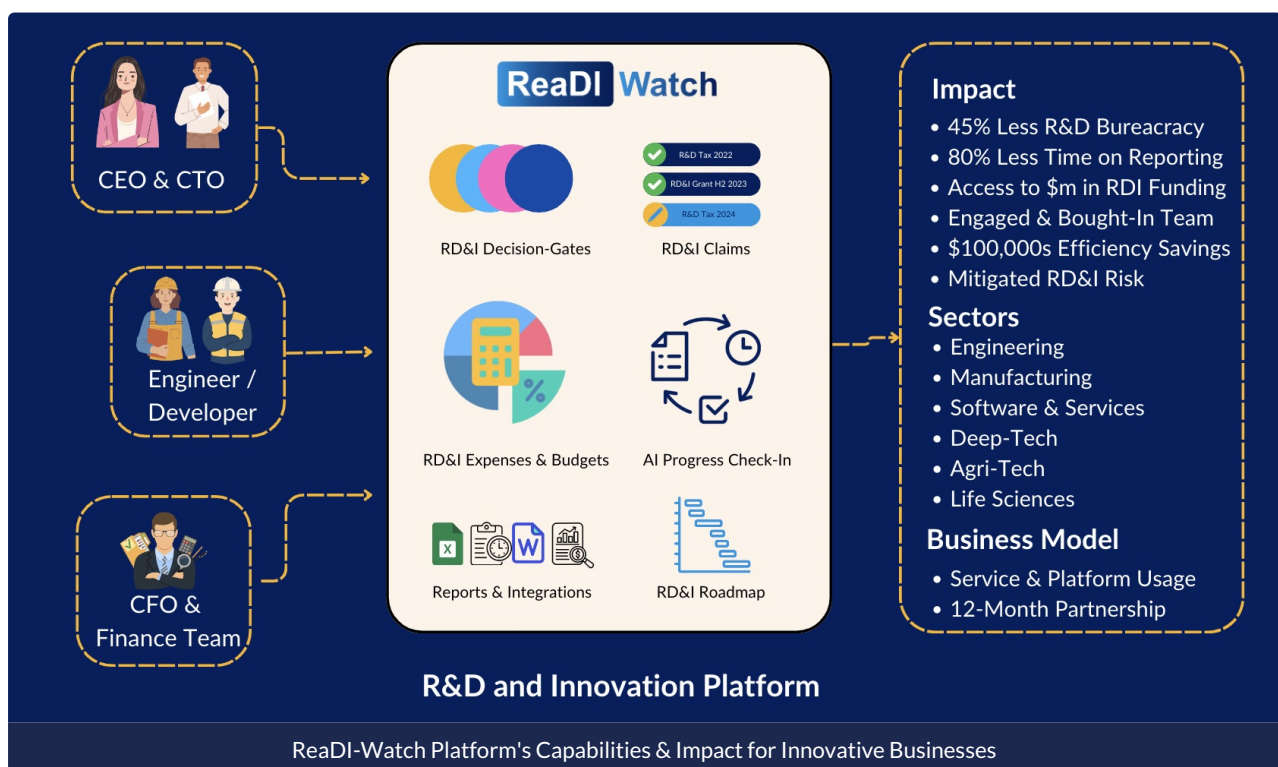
CEO & CTO

Engineer / Developer

CFO & Finance Team

ReaDI Watch

RD&I Decision-Gates

R&D Tax 2022
RD&I Grant H2 2023
R&D Tax 2024

RD&I Claims

RD&I Expenses & Budgets

AI Progress Check-In

Reports & Integrations

RD&I Roadmap

Impact
• 45% Less R&D Bureacracy
• 80% Less Time on Reporting
• Access to $m in RDI Funding
• Engaged & Bought-In Team
• $100,000s Efficiency Savings
• Mitigated RD&I Risk

Sectors
• Engineering
• Manufacturing
• Software & Services
• Deep-Tech
• Agri-Tech
• Life Sciences

Business Model
• Service & Platform Usage
• 12-Month Partnership

R&D and Innovation Platform

ReaDI-Watch Platform's Capabilities & Impact for Innovative Businesses